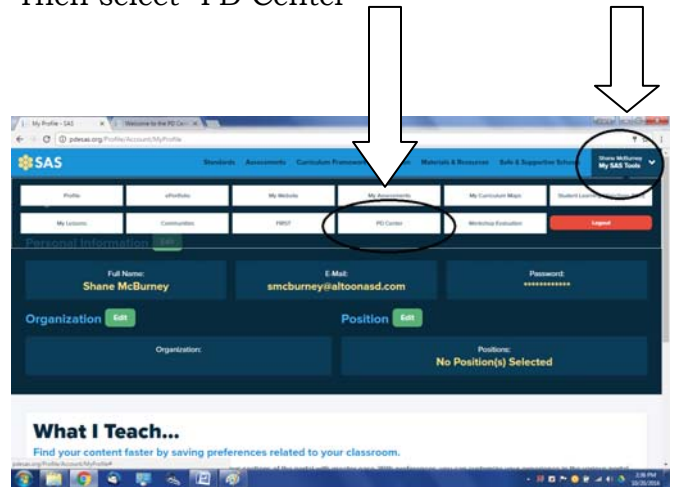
Then select "PD Center"

My Profile - SAS | Welcome to the PD Center

pdesas.org/Profile/Account/MyProfile

SAS

Standards Assessments Curriculum Framework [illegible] Materials & Resources Safe & Supportive Schools

Shane McBurney
My SAS Tools

Profile | ePortfolio | My Website | My Assessments | My Curriculum Maps | Student Learning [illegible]

My Lessons | Communities | FIRST | PD Center | Workshop Evaluation | Logout

Personal Information Edit

Full Name:
Shane McBurney

E-Mail:
smcburney@altoonasd.com

Password:
************

Organization Edit

Position Edit

Organization:

Positions:
No Position(s) Selected

What I Teach...

Find your content faster by saving preferences related to your classroom.

pdesas.org/Profile/Account/MyProfile#

2:36 PM
10/26/2016